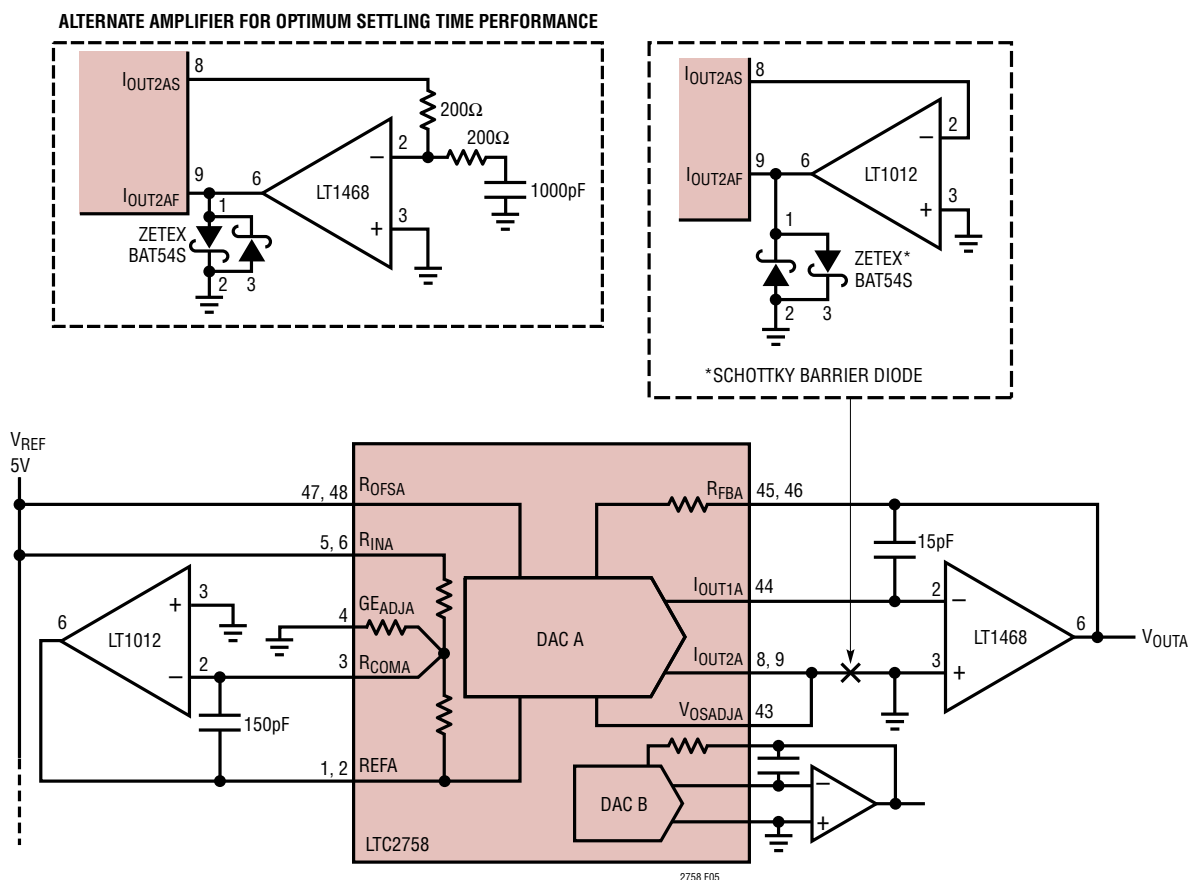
ALTERNATE AMPLIFIER FOR OPTIMUM SETTLING TIME PERFORMANCE

$I_{OUT2AS}$
8
200Ω
2
200Ω
$I_{OUT2AF}$
9
6
LT1468
1000pF
1
ZETEX BAT54S
3
2
3

$I_{OUT2AS}$
8
2
$I_{OUT2AF}$
9
6
LT1012
3
1
ZETEX* BAT54S
2
3
*SCHOTTKY BARRIER DIODE

$V_{REF}$ 5V
47, 48
$R_{OFSA}$
$R_{FBA}$
45, 46
15pF
5, 6
$R_{INA}$
$I_{OUT1A}$
44
2
3
6
LT1012
4
$GE_{ADJA}$
DAC A
LT1468
6
$V_{OUTA}$
2
3
$R_{COMA}$
$I_{OUT2A}$
8, 9
3
150pF
$V_{OSADJA}$
43
1, 2
REFA
DAC B
LTC2758
2758 F05